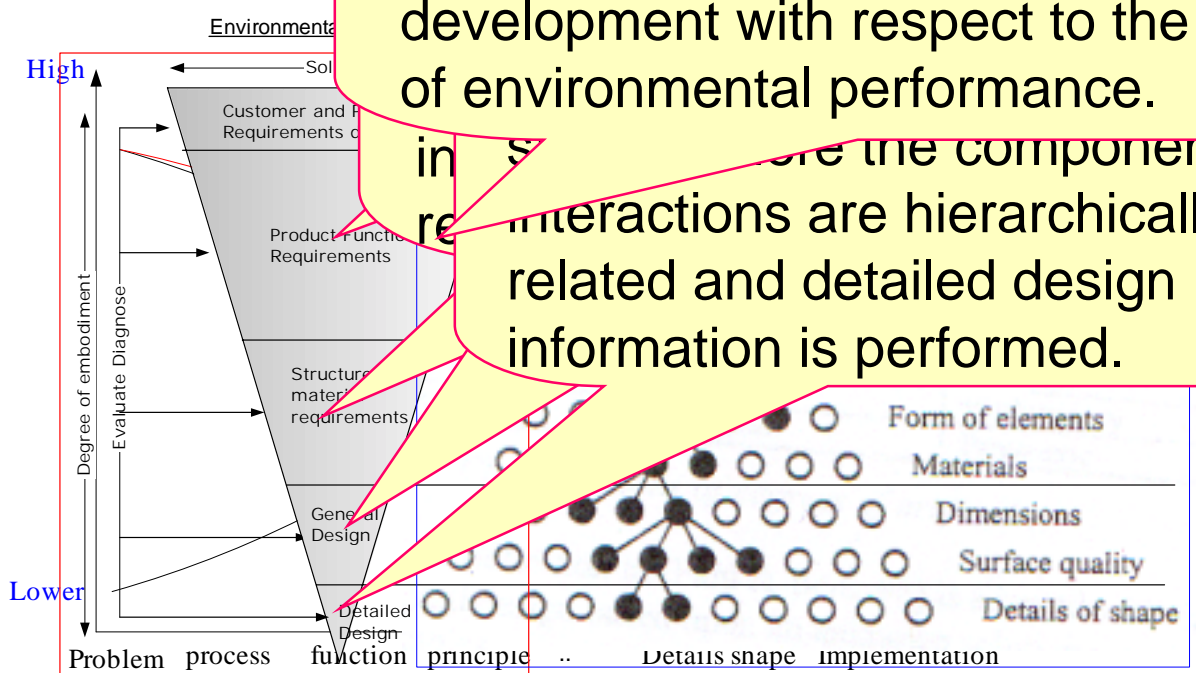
Environmenta

development with respect to the of environmental performance.

in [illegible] re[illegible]

s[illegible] ore the componen interactions are hierarchicall related and detailed design information is performed.

High

Sol

Customer and P Requirements o

Product Functio Requirements

Structure materi requirements

General Design

Detailed Design

Lower

Degree of embodiment

Evaluate Diagnose

Form of elements

Materials

Dimensions

Surface quality

Details of shape

Problem process function principle .. Details shape implementation